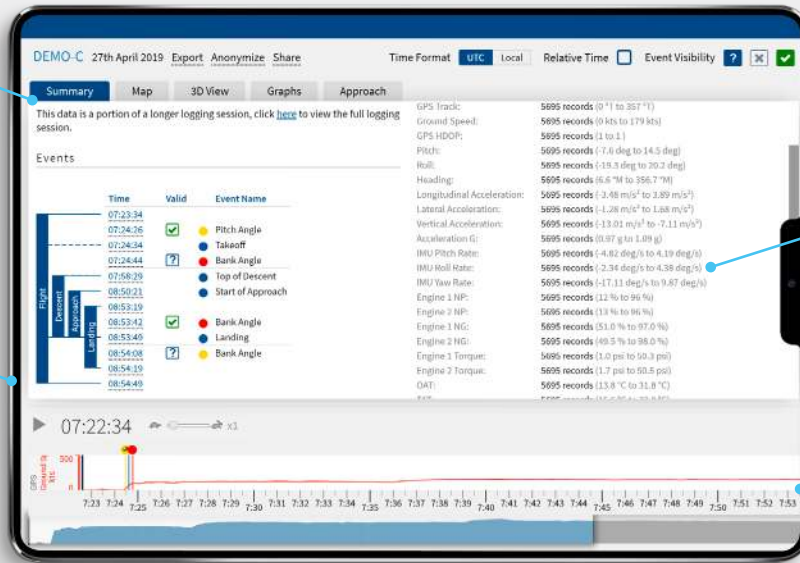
DEMO-C 27th April 2019 Export Anonymize Share

Time Format UTC Local Relative Time Event Visibility ?

Summary Map 3D View Graphs Approach

This data is a portion of a longer logging session, click here to view the full logging session.

Events

| Time | Valid | Event Name |
|---|---|---|
| 07:23:34 | | |
| 07:24:26 | ✓ | Pitch Angle |
| 07:24:34 | | Takeoff |
| 07:24:44 | ? | Bank Angle |
| 07:58:29 | | Top of Descent |
| 08:50:21 | | Start of Approach |
| 08:53:19 | | |
| 08:53:42 | ✓ | Bank Angle |
| 08:53:48 | | Landing |
| 08:54:08 | ? | Bank Angle |
| 08:54:19 | | |
| 08:54:48 | | |

Flight
Descent
Approach
Landing

GPS Track: 5695 records (0 °T to 357 °T)
Ground Speed: 5695 records (0 kts to 179 kts)
GPS HDOP: 5695 records (1 to 1)
Pitch: 5695 records (-7.6 deg to 14.5 deg)
Roll: 5695 records (-19.3 deg to 20.2 deg)
Heading: 5695 records (6.6 °M to 356.7 °M)
Longitudinal Acceleration: 5695 records (-3.48 m/s² to 3.89 m/s²)
Lateral Acceleration: 5695 records (-1.28 m/s² to 1.68 m/s²)
Vertical Acceleration: 5695 records (-13.01 m/s² to -7.11 m/s²)
Acceleration G: 5695 records (0.97 g to 1.09 g)
IMU Pitch Rate: 5695 records (-4.82 deg/s to 4.19 deg/s)
IMU Roll Rate: 5695 records (-2.34 deg/s to 4.38 deg/s)
IMU Yaw Rate: 5695 records (-17.11 deg/s to 9.87 deg/s)
Engine 1 NP: 5695 records (12 % to 96 %)
Engine 2 NP: 5695 records (13 % to 96 %)
Engine 1 NG: 5695 records (51.0 % to 97.0 %)
Engine 2 NG: 5695 records (49.5 % to 98.0 %)
Engine 1 Torque: 5695 records (1.0 psi to 50.3 psi)
Engine 2 Torque: 5695 records (1.7 psi to 50.5 psi)
OAT: 5695 records (13.8 °C to 31.8 °C)
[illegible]

07:22:34 x1

500
0
GPS Ground Sp (kts)

7:23 7:24 7:25 7:26 7:27 7:28 7:29 7:30 7:31 7:32 7:33 7:34 7:35 7:36 7:37 7:38 7:39 7:40 7:41 7:42 7:43 7:44 7:45 7:46 7:47 7:48 7:49 7:50 7:51 7:52 7:53